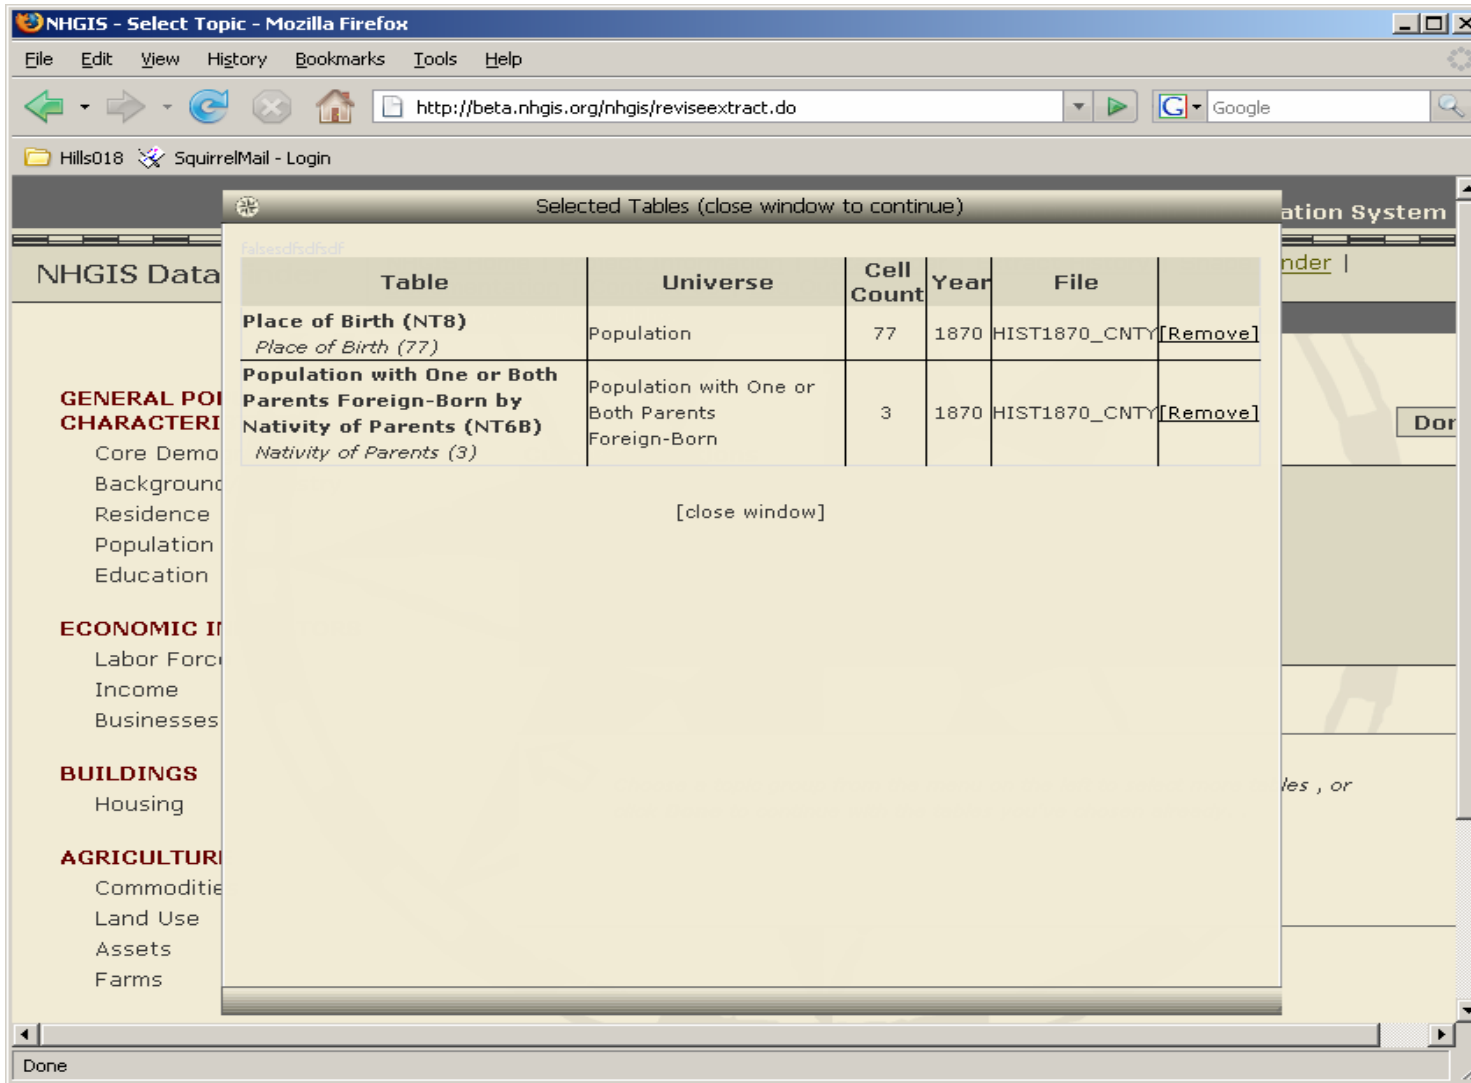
NHGIS - Select Topic - Mozilla Firefox

File Edit View History Bookmarks Tools Help

http://beta.nhgis.org/nhgis/reviseextract.do

Google

Hills018 SquirrelMail - Login

NHGIS Data

ation System

nder |

GENERAL POI
CHARACTERI
Core Demo
Backgroun
Residence
Population
Education

ECONOMIC I
Labor Forc
Income
Businesses

BUILDINGS
Housing

AGRICULTURI
Commoditie
Land Use
Assets
Farms

Dor

les , or

Selected Tables (close window to continue)

falsesdfsdfsdf

| Table | Universe | Cell Count | Year | File | |
|---|---|---|---|---|---|
| Place of Birth (NT8) Place of Birth (77) | Population | 77 | 1870 | HIST1870_CNTY | [Remove] |
| Population with One or Both Parents Foreign-Born by Nativity of Parents (NT6B) Nativity of Parents (3) | Population with One or Both Parents Foreign-Born | 3 | 1870 | HIST1870_CNTY | [Remove] |

[close window]

Done